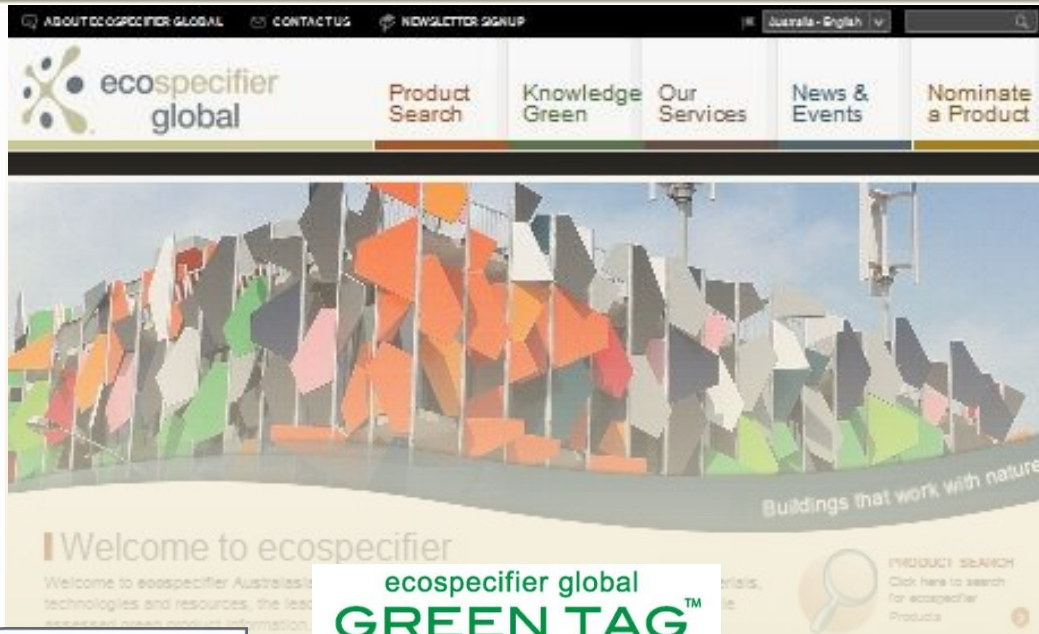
ABOUT ECOSPECIFIER GLOBAL CONTACT US NEWSLETTER SIGNUP Australia - English

ecospecifier global

Product Search

Knowledge Green

Our Services

News & Events

Nominate a Product

Buildings that work with nature

Welcome to ecospecifier

Welcome to ecospecifier Australasia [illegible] materials, technologies and resources, the lea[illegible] assessed green product information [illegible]

ecospecifier global
GREEN TAG™

PRODUCT SEARCH
Click here to search for ecospecifier Products